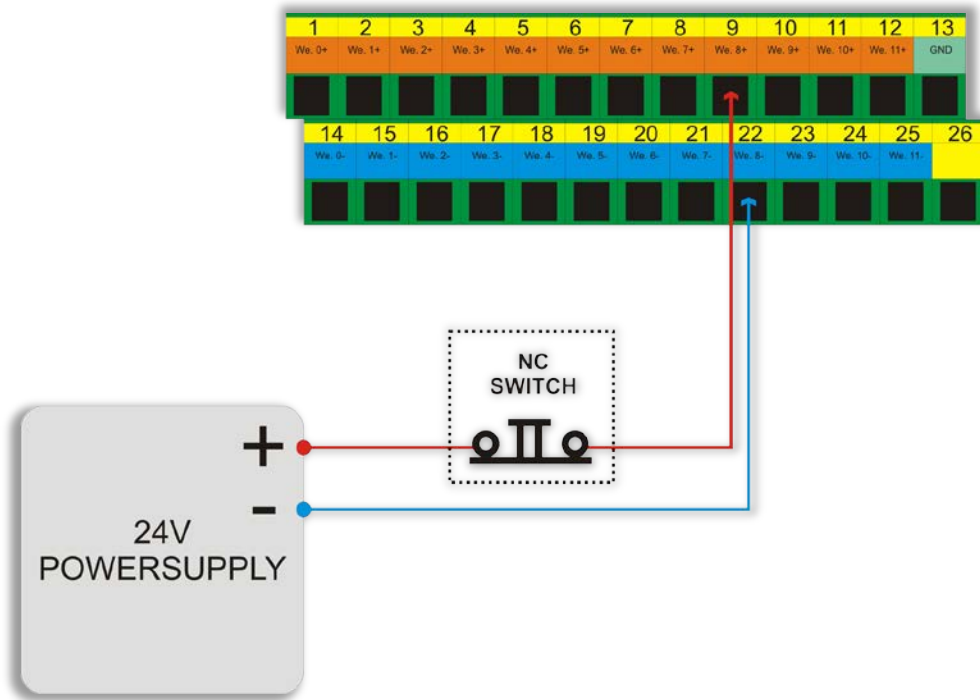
| 1 | 2 | 3 | 4 | 5 | 6 | 7 | 8 | 9 | 10 | 11 | 12 | 13 |
|---|---|---|---|---|---|---|---|---|---|---|---|---|
| We. 0+ | We. 1+ | We. 2+ | We. 3+ | We. 4+ | We. 5+ | We. 6+ | We. 7+ | We. 8+ | We. 9+ | We. 10+ | We. 11+ | GND |

| 14 | 15 | 16 | 17 | 18 | 19 | 20 | 21 | 22 | 23 | 24 | 25 | 26 |
|---|---|---|---|---|---|---|---|---|---|---|---|---|
| We. 0- | We. 1- | We. 2- | We. 3- | We. 4- | We. 5- | We. 6- | We. 7- | We. 8- | We. 9- | We. 10- | We. 11- | |

NC
SWITCH

+
-

24V
POWERSUPPLY